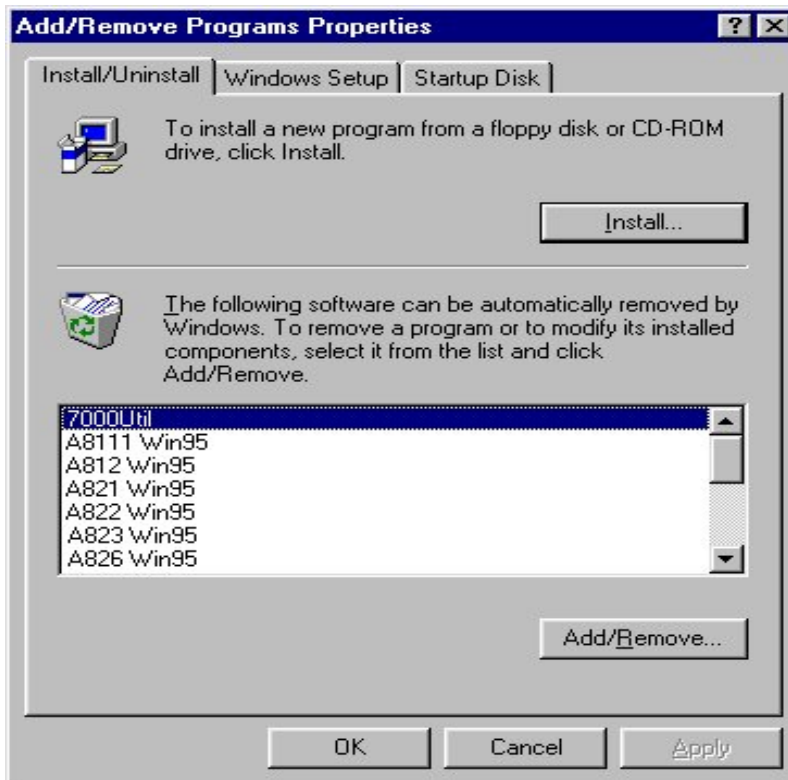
Add/Remove Programs Properties

? X

Install/Uninstall | Windows Setup | Startup Disk

To install a new program from a floppy disk or CD-ROM drive, click Install.

Install...

The following software can be automatically removed by Windows. To remove a program or to modify its installed components, select it from the list and click Add/Remove.

7000Util
A8111 Win95
A812 Win95
A821 Win95
A822 Win95
A823 Win95
A826 Win95

Add/Remove...

OK | Cancel | Apply